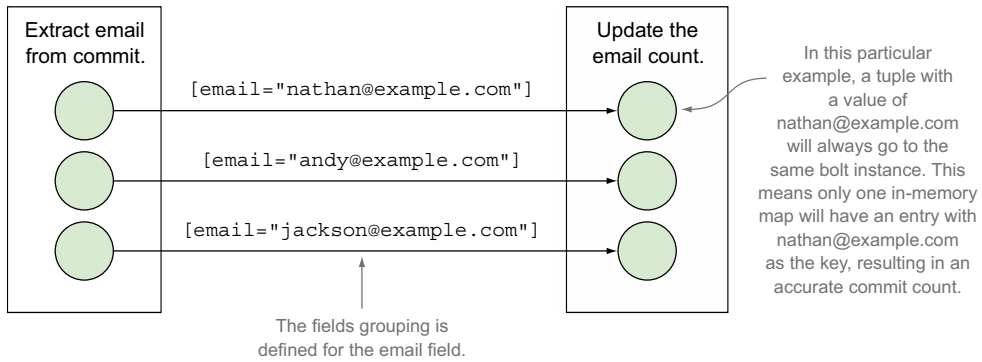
Extract email from commit.

Update the email count.

[email="nathan@example.com"]

[email="andy@example.com"]

[email="jackson@example.com"]

In this particular example, a tuple with a value of nathan@example.com will always go to the same bolt instance. This means only one in-memory map will have an entry with nathan@example.com as the key, resulting in an accurate commit count.

The fields grouping is defined for the email field.